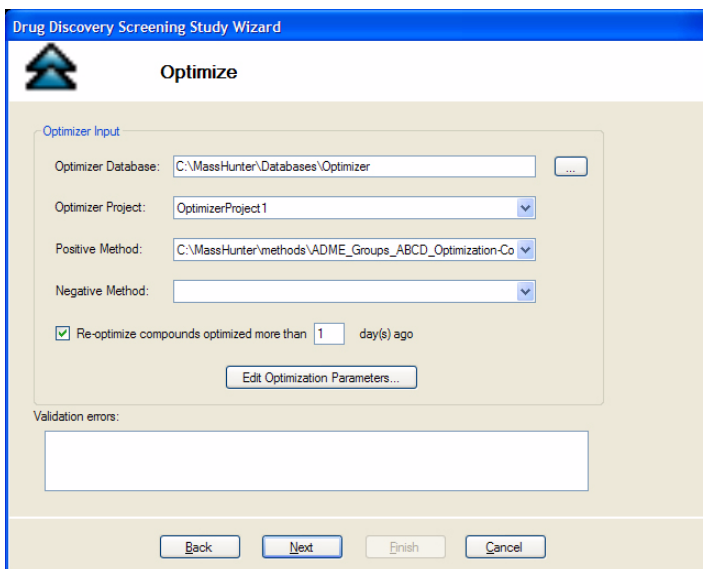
Drug Discovery Screening Study Wizard

Optimize

Optimizer Input

Optimizer Database: C:\MassHunter\Databases\Optimizer ...

Optimizer Project: OptimizerProject1

Positive Method: C:\MassHunter\methods\ADME_Groups_ABCD_Optimization-Co

Negative Method:

Re-optimize compounds optimized more than 1 day(s) ago

Edit Optimization Parameters...

Validation errors:

Back Next Finish Cancel